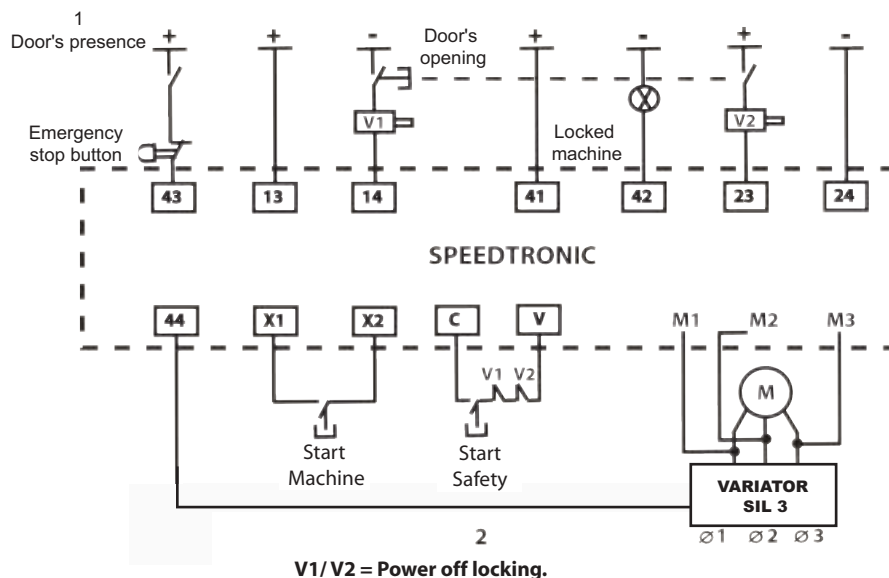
1
Door's presence
+
+
-
Door's opening
+
-
+
-
V1
V2
Emergency stop button
Locked machine
43
13
14
41
42
23
24
SPEEDTRONIC
44
X1
X2
C
V
M1
M2
M3
V1 V2
M
Start Machine
Start Safety
VARIATOR SIL 3
2
ø1 ø2 ø3
V1/ V2 = Power off locking.